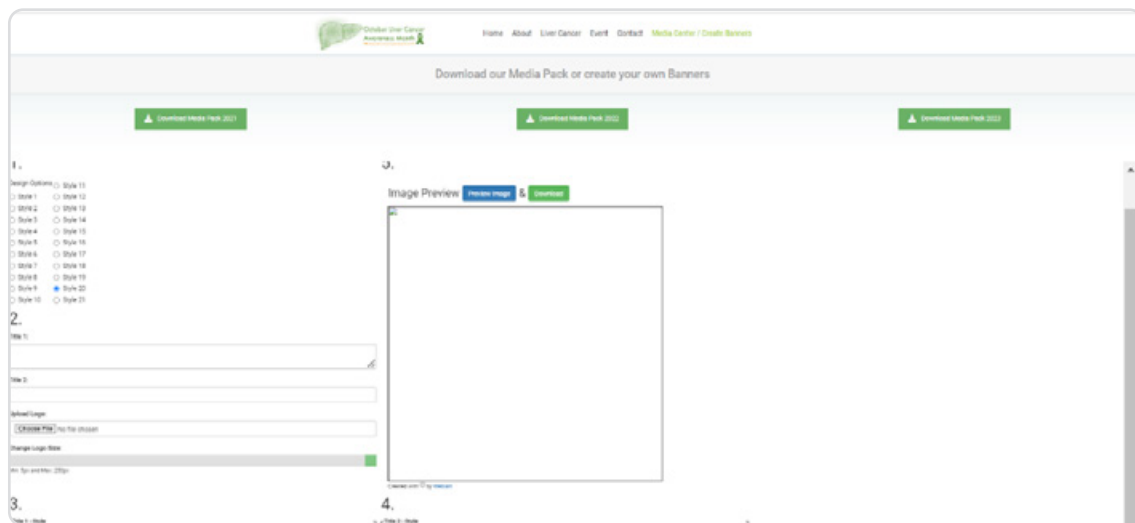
October Liver Cancer Awareness Month

Home About Liver Cancer Event Contact Media Center / Create Banners

Download our Media Pack or create your own Banners

Download Media Pack 2021

Download Media Pack 2022

Download Media Pack 2023

1.

Design Options

Style 1
Style 2
Style 3
Style 4
Style 5
Style 6
Style 7
Style 8
Style 9
Style 10
Style 11
Style 12
Style 13
Style 14
Style 15
Style 16
Style 17
Style 18
Style 19
Style 20
Style 21

2.

Title 1:

Title 2:

Upload Logo:

Choose File No file chosen

Change Logo Size

Min: 5px and Max: 250px

3.

Title 1 - Style

5.

Image Preview Preview Image & Download

Created with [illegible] by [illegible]

4.

Title 2 - Style